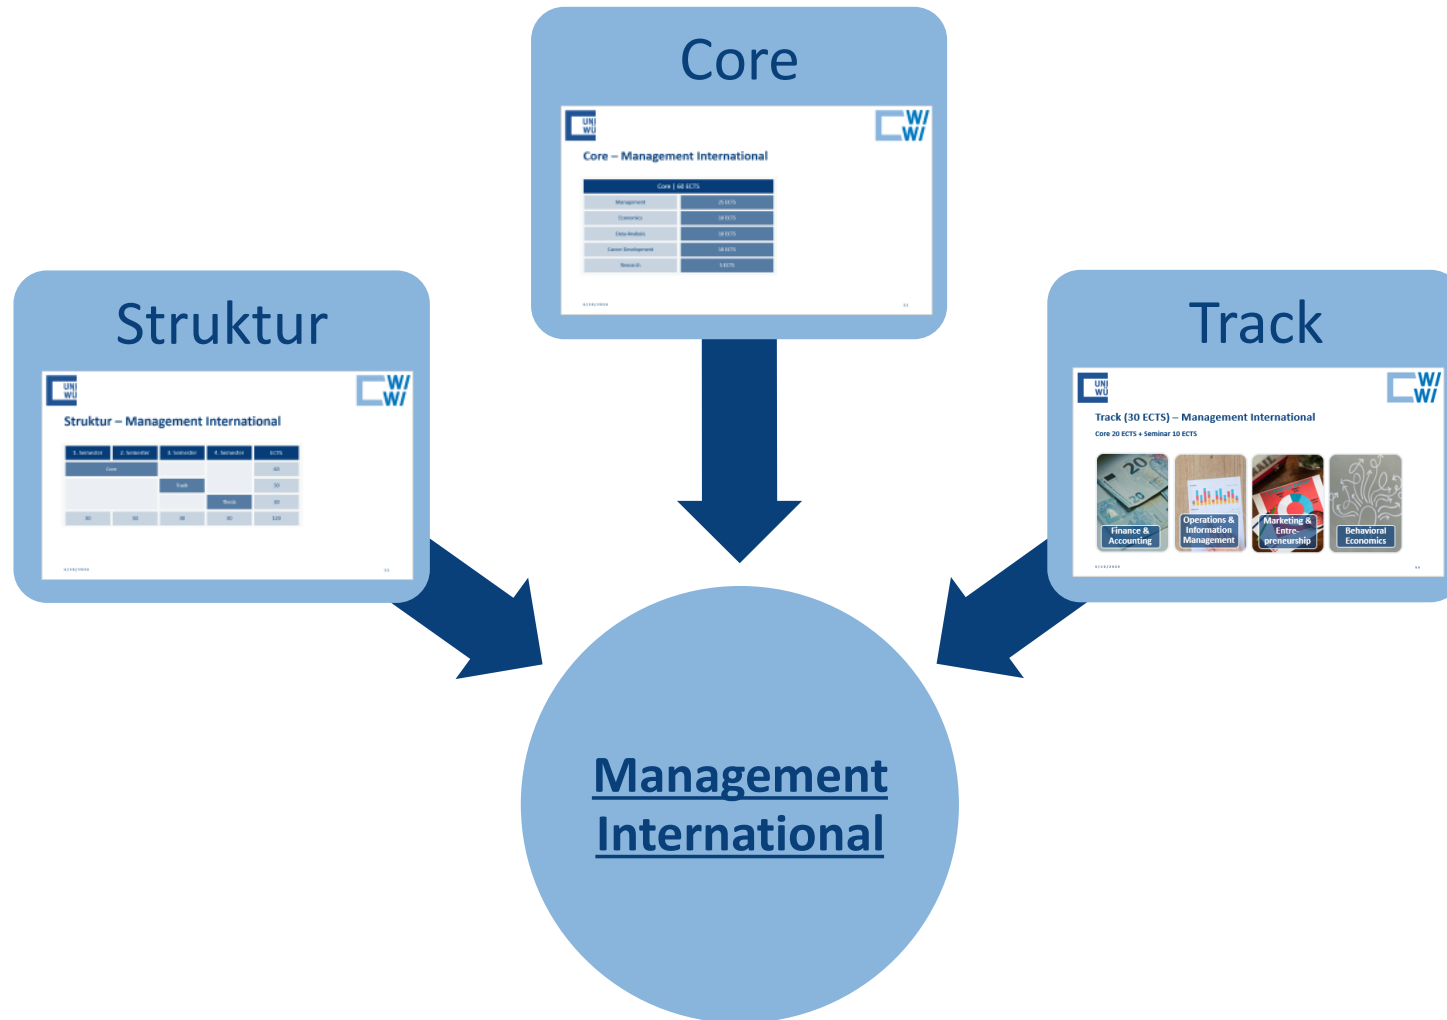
Core

UNI WU

WI WI

Core – Management International

| Core \| 60 ECTS | |
|---|---|
| Management | 25 ECTS |
| Economics | 10 ECTS |
| Data Analysis | 10 ECTS |
| Career Development | 10 ECTS |
| Research | 5 ECTS |

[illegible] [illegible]

Struktur

UNI WU

WI WI

Struktur – Management International

| 1. Semester | 2. Semester | 3. Semester | 4. Semester | ECTS |
|---|---|---|---|---|
| Core | | | | 60 |
| | | Track | | 30 |
| | | | Thesis | 30 |
| 30 | 30 | 30 | 30 | 120 |

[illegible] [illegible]

Track

UNI WU

WI WI

Track (30 ECTS) – Management International

Core 20 ECTS + Seminar 10 ECTS

Finance & Accounting

Operations & Information Management

Marketing & Entrepreneurship

Behavioral Economics

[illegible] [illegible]

Management International